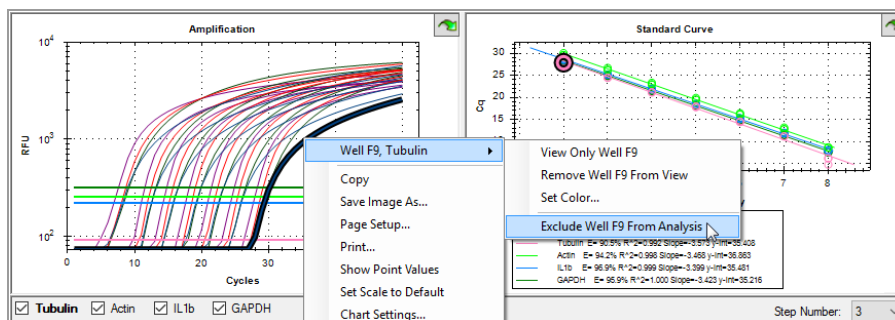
Amplification

$10^4$

$10^3$

$10^2$

RFU

0 10 20 30

Cycles

Standard Curve

30 25 20 15 10

Cq

7 8

Well F9, Tubulin

Copy

Save Image As...

Page Setup...

Print...

Show Point Values

Set Scale to Default

Chart Settings...

View Only Well F9

Remove Well F9 From View

Set Color...

Exclude Well F9 From Analysis

Tubulin E= 90.5% R^2=0.992 Slope=-3.573 y-int=35.408

Actin E= 94.2% R^2=0.998 Slope=-3.468 y-int=36.863

IL1b E= 96.9% R^2=0.999 Slope=-3.399 y-int=35.481

GAPDH E= 95.9% R^2=1.000 Slope=-3.423 y-int=35.216

Tubulin Actin IL1b GAPDH

Step Number: 3